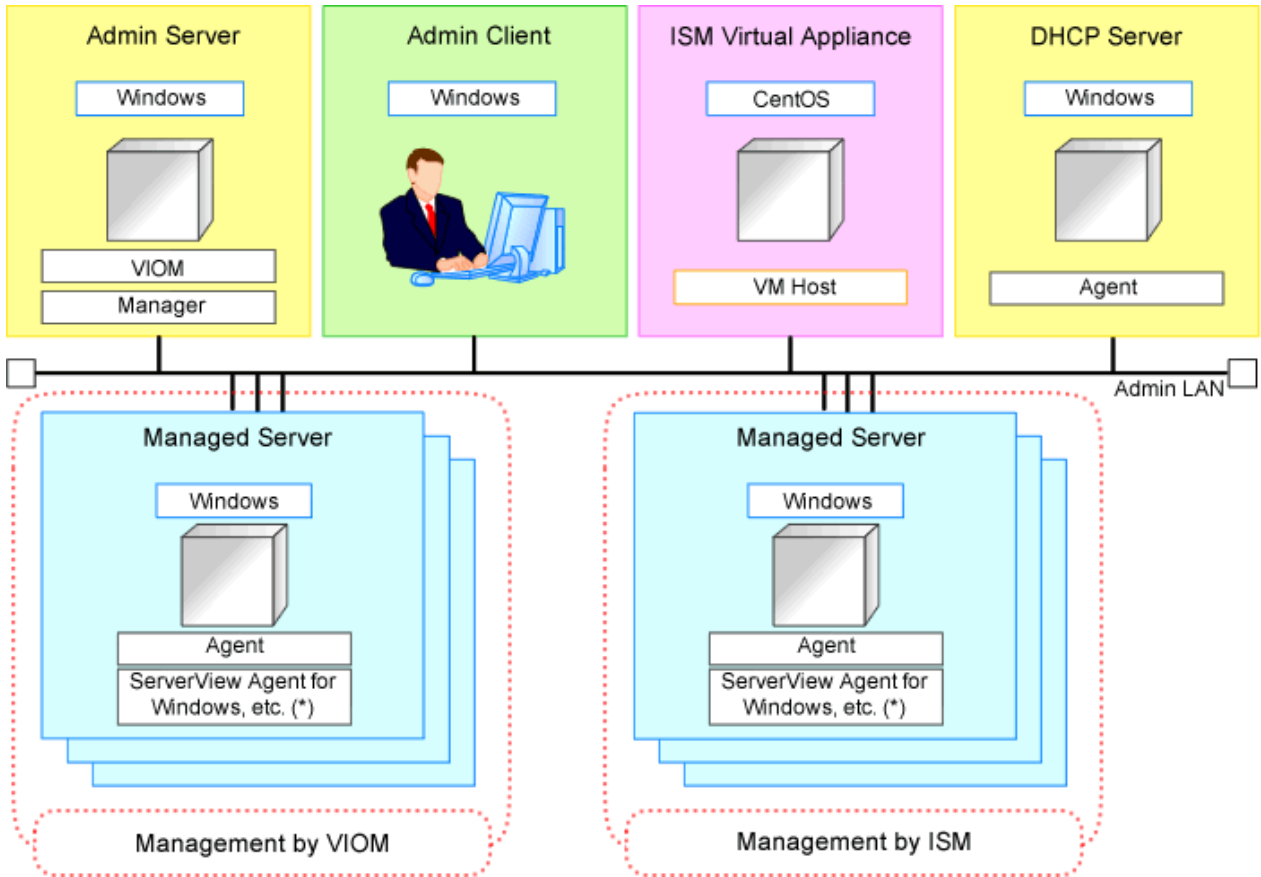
Admin Server

Windows

VIOM

Manager

Admin Client

Windows

ISM Virtual Appliance

CentOS

VM Host

DHCP Server

Windows

Agent

Admin LAN

Managed Server

Windows

Agent

ServerView Agent for Windows, etc. (*)

Management by VIOM

Managed Server

Windows

Agent

ServerView Agent for Windows, etc. (*)

Management by ISM